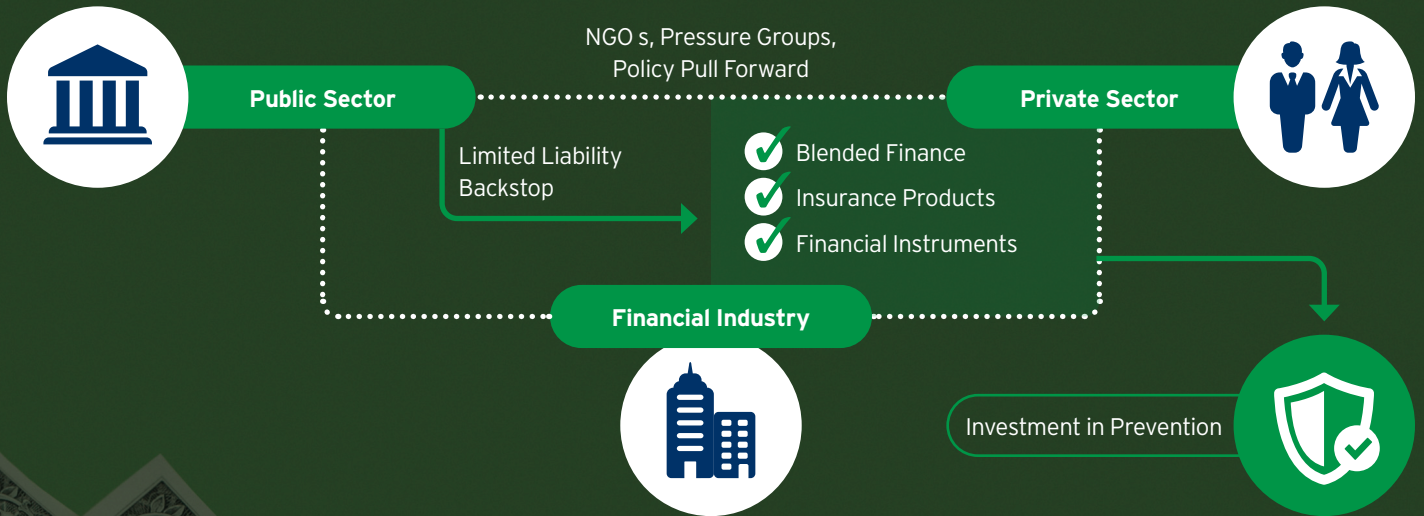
NGO s, Pressure Groups, Policy Pull Forward

Public Sector

Private Sector

Limited Liability Backstop

Blended Finance

Insurance Products

Financial Instruments

Financial Industry

Investment in Prevention